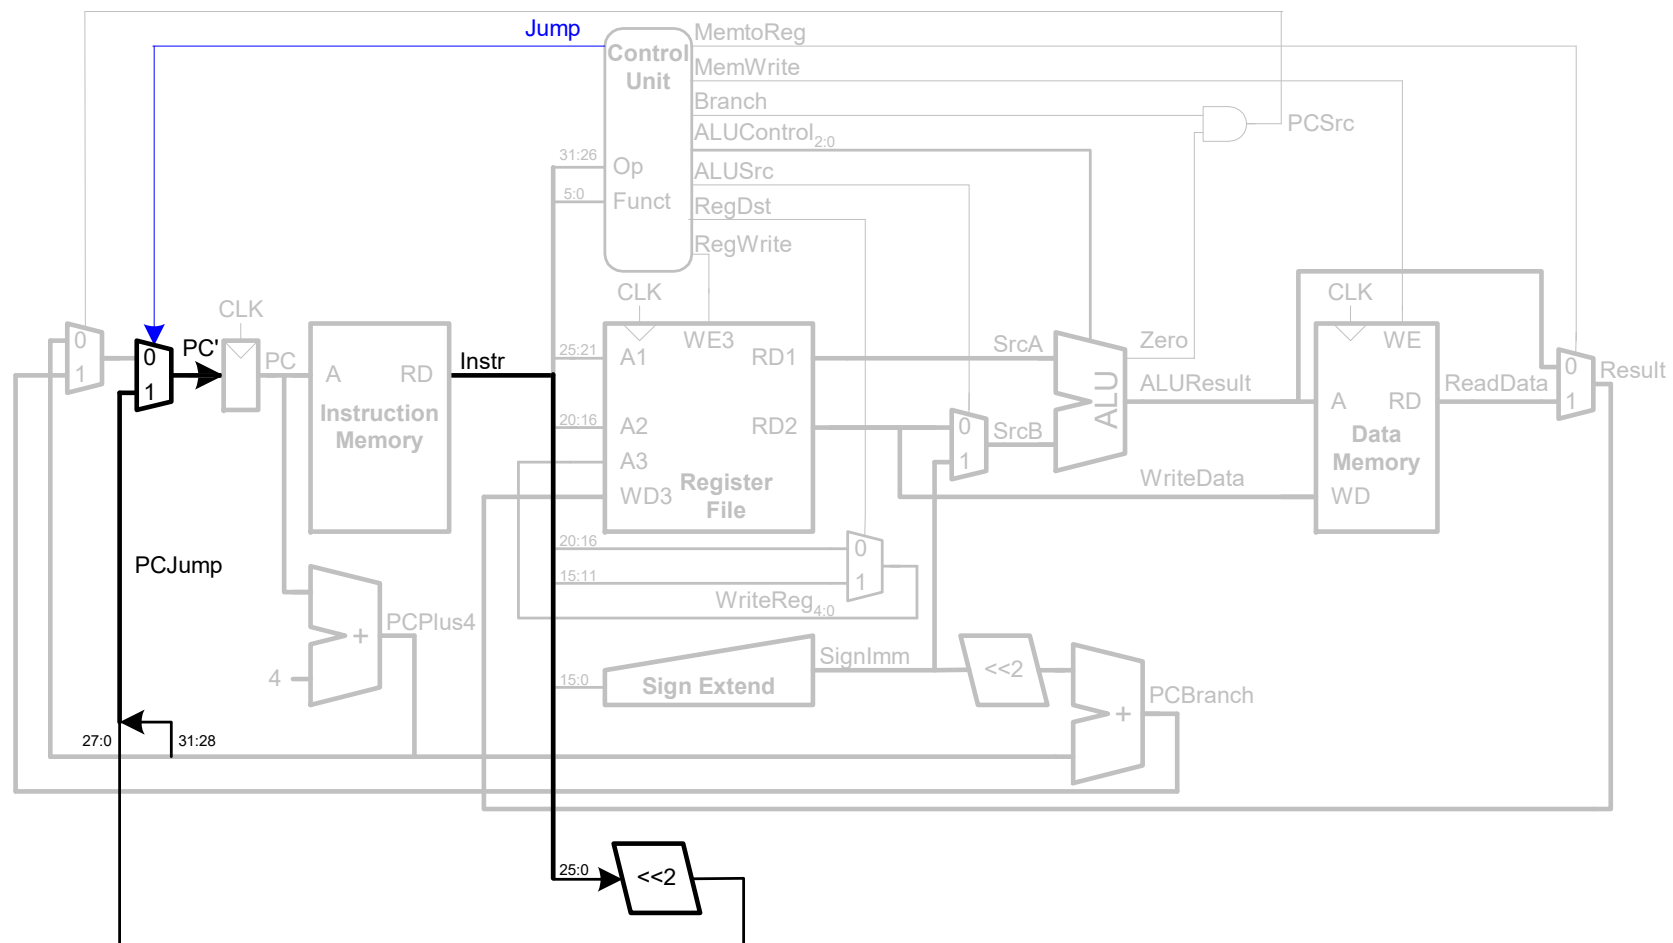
Jump
Control Unit
MemtoReg
MemWrite
Branch
ALUControl$_{2:0}$
PCSrc
31:26
Op
5:0
Funct
ALUSrc
RegDst
RegWrite
CLK
CLK
CLK
0
1
0
1
PC'
PC
A
RD
Instruction Memory
Instr
25:21
A1
WE3
RD1
SrcA
Zero
WE
0
1
Result
ALU
ALUResult
A
RD
ReadData
20:16
A2
RD2
0
1
SrcB
Data Memory
A3
WD3
Register File
WriteData
WD
20:16
0
15:11
1
WriteReg$_{4:0}$
PCJump
+
PCPlus4
4
15:0
Sign Extend
SignImm
<<2
+
PCBranch
27:0
31:28
25:0
<<2